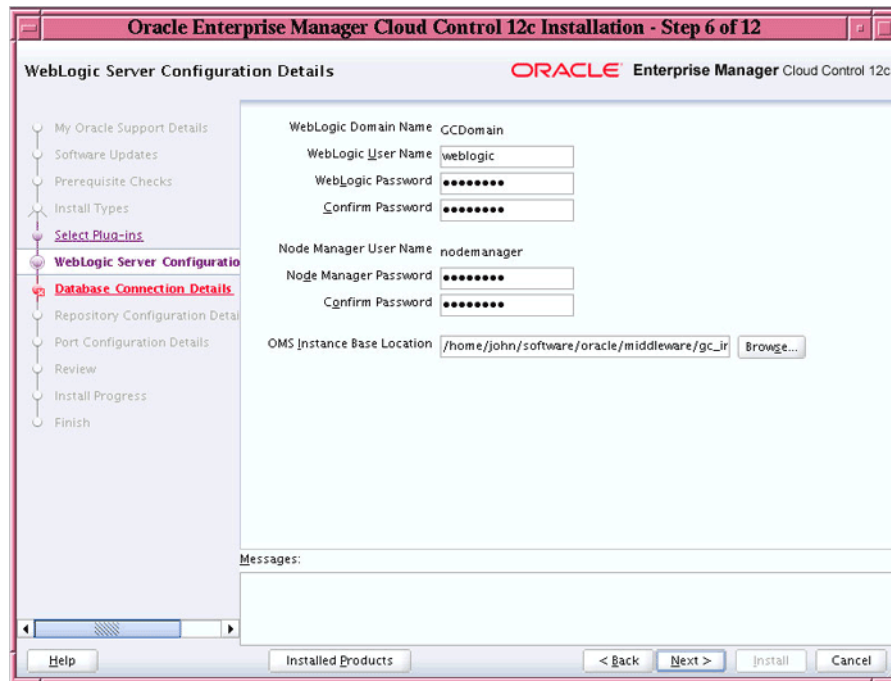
Oracle Enterprise Manager Cloud Control 12c Installation - Step 6 of 12

WebLogic Server Configuration Details

ORACLE Enterprise Manager Cloud Control 12c

My Oracle Support Details
Software Updates
Prerequisite Checks
Install Types
Select Plug-ins
WebLogic Server Configuratio
Database Connection Details
Repository Configuration Detai
Port Configuration Details
Review
Install Progress
Finish

WebLogic Domain Name GCDomain
WebLogic User Name weblogic
WebLogic Password ••••••••
Confirm Password ••••••••

Node Manager User Name nodemanager
Node Manager Password ••••••••
Confirm Password ••••••••

OMS Instance Base Location /home/john/software/oracle/middleware/gc_ir Browse...

Messages:

Help
Installed Products
< Back
Next >
Install
Cancel